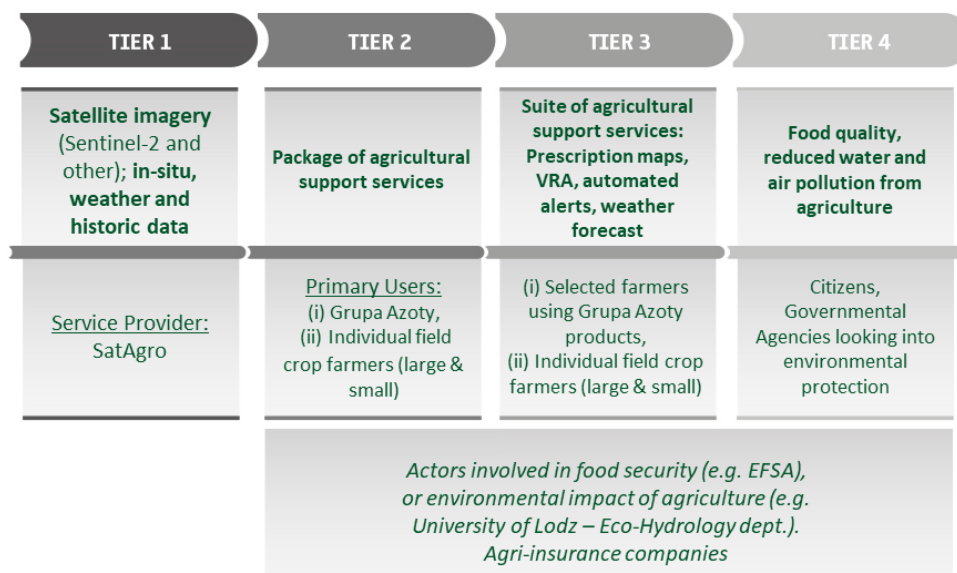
TIER 1

TIER 2

TIER 3

TIER 4

Satellite imagery (Sentinel-2 and other); in-situ, weather and historic data

Package of agricultural support services

Suite of agricultural support services: Prescription maps, VRA, automated alerts, weather forecast

Food quality, reduced water and air pollution from agriculture

Service Provider: SatAgro

Primary Users: (i) Grupa Azoty, (ii) Individual field crop farmers (large & small)

(i) Selected farmers using Grupa Azoty products, (ii) Individual field crop farmers (large & small)

Citizens, Governmental Agencies looking into environmental protection

Actors involved in food security (e.g. EFSA), or environmental impact of agriculture (e.g. University of Lodz – Eco-Hydrology dept.). Agri-insurance companies